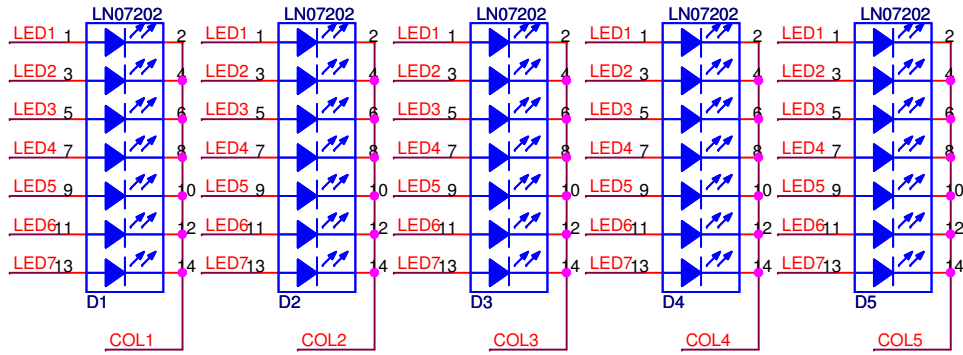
LN07202
LED1 1 2
LED2 3 4
LED3 5 6
LED4 7 8
LED5 9 10
LED6 11 12
LED7 13 14
D1
COL1

LN07202
LED1 1 2
LED2 3 4
LED3 5 6
LED4 7 8
LED5 9 10
LED6 11 12
LED7 13 14
D2
COL2

LN07202
LED1 1 2
LED2 3 4
LED3 5 6
LED4 7 8
LED5 9 10
LED6 11 12
LED7 13 14
D3
COL3

LN07202
LED1 1 2
LED2 3 4
LED3 5 6
LED4 7 8
LED5 9 10
LED6 11 12
LED7 13 14
D4
COL4

LN07202
LED1 1 2
LED2 3 4
LED3 5 6
LED4 7 8
LED5 9 10
LED6 11 12
LED7 13 14
D5
COL5